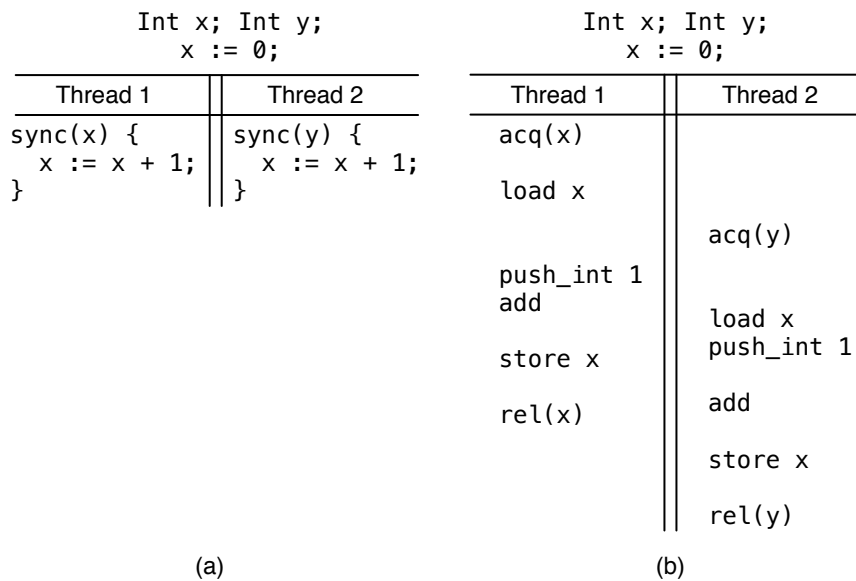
Int x; Int y;
x := 0;

| Thread 1 | Thread 2 |
|---|---|
| sync(x) { x := x + 1; } | sync(y) { x := x + 1; } |

(a)

Int x; Int y;
x := 0;

| Thread 1 | Thread 2 |
|---|---|
| acq(x) | |
| load x | |
| | acq(y) |
| push_int 1 | |
| add | |
| | load x |
| | push_int 1 |
| store x | |
| | add |
| rel(x) | |
| | store x |
| | rel(y) |

(b)